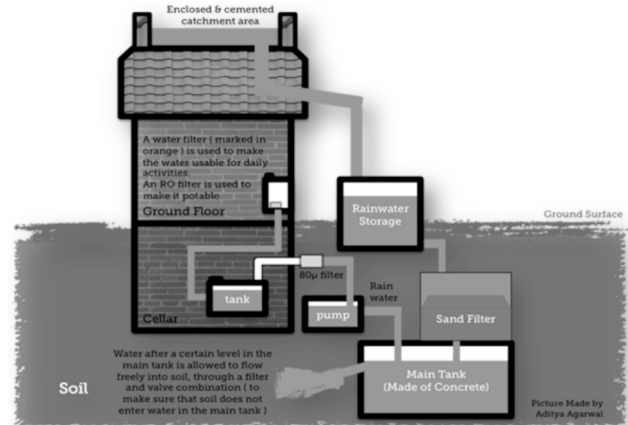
Enclosed & cemented catchment area

A water filter ( marked in orange ) is used to make the water usable for daily activities. An RO filter is used to make it potable

Ground Floor

Rainwater Storage

Ground Surface

80µ filter

Rain water

tank

pump

Sand Filter

Cellar

Water after a certain level in the main tank is allowed to flow freely into soil, through a filter and valve combination ( to make sure that soil does not enter water in the main tank )

Main Tank (Made of Concrete)

Soil

Picture Made by Aditya Agarwal